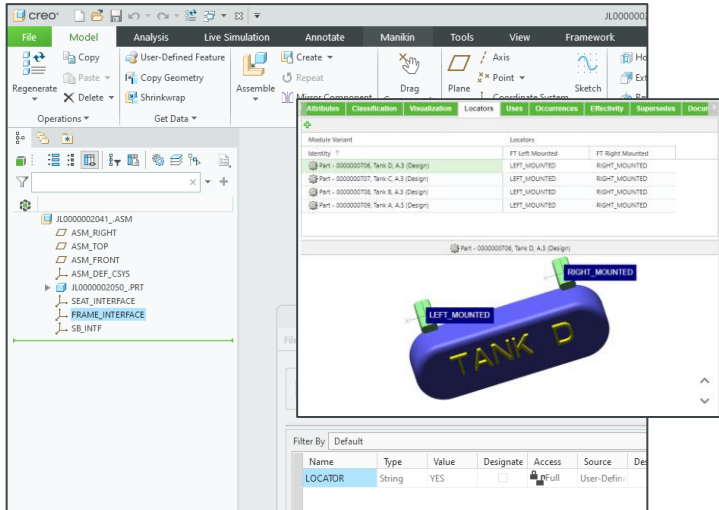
creo JL000000

File Model Analysis Live Simulation Annotate Manikin Tools View Framework

Regenerate Copy Paste Delete User-Defined Feature Copy Geometry Shrinkwrap Assemble Create Repeat Mirror Component Drag Plane Axis Point Coordinate System Sketch

Operations Get Data

JL0000002041_.ASM
ASM_RIGHT
ASM_TOP
ASM_FRONT
ASM_DEF_CSYS
JL0000002050_.PRT
SEAT_INTERFACE
FRAME_INTERFACE
SB_INTF

Attributes Classification Visualization Locators Uses Occurrences Effectivity Supersedes Docu

| Module Variant | Locators | |
|---|---|---|
| Identity | FT Left Mounted | FT Right Mounted |
| Part - 0000000706, Tank D, A.3 (Design) | LEFT_MOUNTED | RIGHT_MOUNTED |
| Part - 0000000707, Tank C, A.3 (Design) | LEFT_MOUNTED | RIGHT_MOUNTED |
| Part - 0000000708, Tank B, A.3 (Design) | LEFT_MOUNTED | RIGHT_MOUNTED |
| Part - 0000000709, Tank A, A.3 (Design) | LEFT_MOUNTED | RIGHT_MOUNTED |

Part - 0000000706, Tank D, A.3 (Design)

RIGHT_MOUNTED
LEFT_MOUNTED
TANK D

Filter By Default

| Name | Type | Value | Designate | Access | Source | De |
|---|---|---|---|---|---|---|
| LOCATOR | String | YES | | Full | User-Defin | |